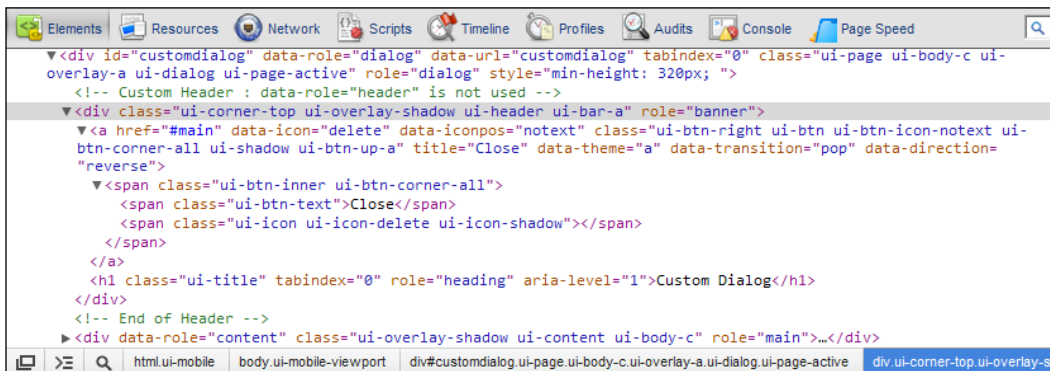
Elements Resources Network Scripts Timeline Profiles Audits Console Page Speed

▼<div id="customdialog" data-role="dialog" data-url="customdialog" tabindex="0" class="ui-page ui-body-c ui-overlay-a ui-dialog ui-page-active" role="dialog" style="min-height: 320px; ">
<!-- Custom Header : data-role="header" is not used -->
▼<div class="ui-corner-top ui-overlay-shadow ui-header ui-bar-a" role="banner">
▼<a href="#main" data-icon="delete" data-iconpos="notext" class="ui-btn-right ui-btn ui-btn-icon-notext ui-btn-corner-all ui-shadow ui-btn-up-a" title="Close" data-theme="a" data-transition="pop" data-direction="reverse">
▼<span class="ui-btn-inner ui-btn-corner-all">
<span class="ui-btn-text">Close</span>
<span class="ui-icon ui-icon-delete ui-icon-shadow"></span>
</span>
</a>
<h1 class="ui-title" tabindex="0" role="heading" aria-level="1">Custom Dialog</h1>
</div>
<!-- End of Header -->
▶<div data-role="content" class="ui-overlay-shadow ui-content ui-body-c" role="main">…</div>

html.ui-mobile body.ui-mobile-viewport div#customdialog.ui-page.ui-body-c.ui-overlay-a.ui-dialog.ui-page-active div.ui-corner-top.ui-overlay-s